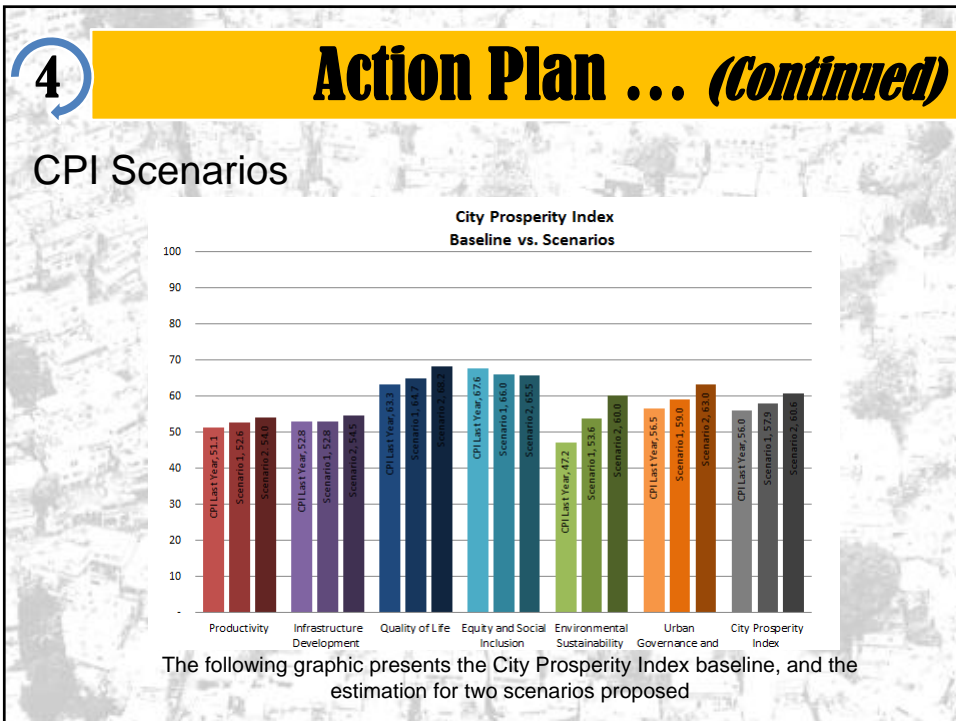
4

Action Plan … (Continued)

CPI Scenarios

City Prosperity Index
Baseline vs. Scenarios

100
90
80
70
60
50
40
30
20
10
-

CPI Last Year, 51.1
Scenario 1, 52.6
Scenario 2, 54.0
CPI Last Year, 52.8
Scenario 1, 52.8
Scenario 2, 54.5
CPI Last Year, 63.3
Scenario 1, 64.7
Scenario 2, 68.2
CPI Last Year, 67.6
Scenario 1, 66.0
Scenario 2, 65.5
CPI Last Year, 47.2
Scenario 1, 53.6
Scenario 2, 60.0
CPI Last Year, 56.5
Scenario 1, 59.0
Scenario 2, 63.0
CPI Last Year, 56.0
Scenario 1, 57.9
Scenario 2, 60.6

Productivity
Infrastructure Development
Quality of Life
Equity and Social Inclusion
Environmental Sustainability
Urban Governance and
City Prosperity Index

The following graphic presents the City Prosperity Index baseline, and the estimation for two scenarios proposed